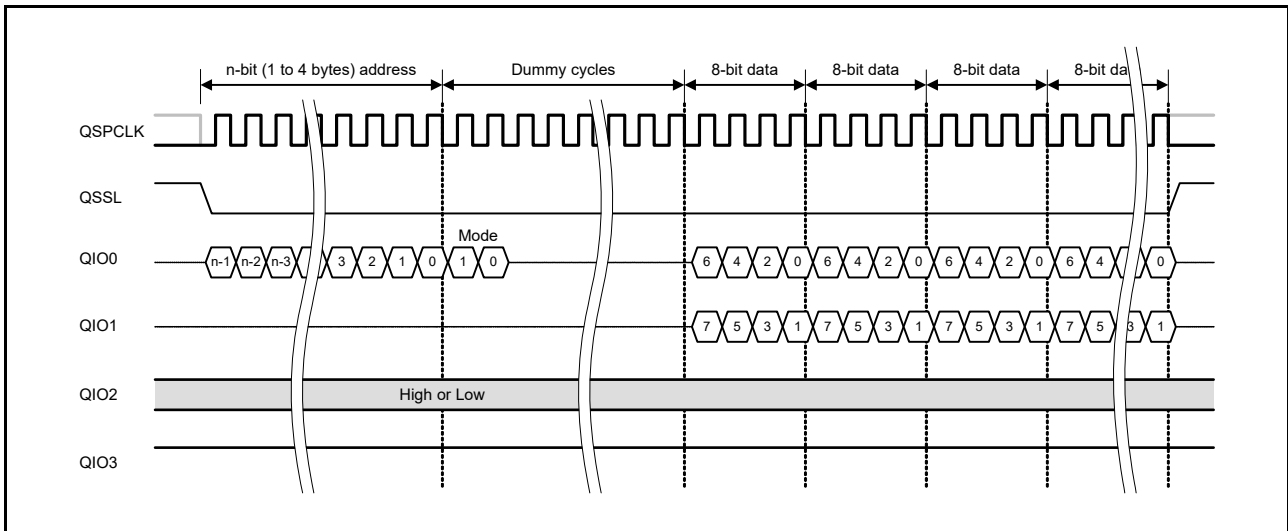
n-bit (1 to 4 bytes) address

Dummy cycles

8-bit data

8-bit data

8-bit data

8-bit da

QSPCLK

QSSL

Mode

QIO0

n-1 n-2 n-3 3 2 1 0 1 0

6 4 2 0 6 4 2 0 6 4 2 0 6 4 0

QIO1

7 5 3 1 7 5 3 1 7 5 3 1 7 5 3 1

QIO2

High or Low

QIO3